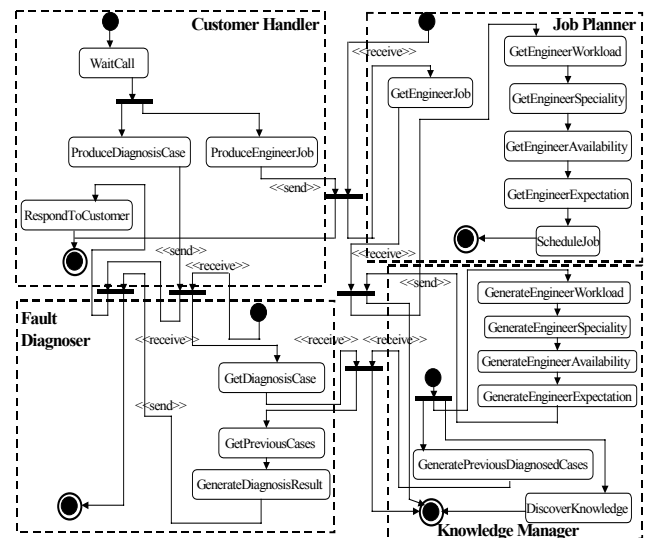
Customer Handler

WaitCall

ProduceDiagnosisCase

ProduceEngineerJob

<<send>>

RespondToCustomer

<<send>>

<<receive>>

Job Planner

<<receive>>

GetEngineerJob

GetEngineerWorkload

GetEngineerSpeciality

GetEngineerAvailability

GetEngineerExpectation

ScheduleJob

<<receive>>

<<send>>

Fault Diagnoser

<<receive>>

<<receive>>

<<receive>>

GetDiagnosisCase

<<send>>

GetPreviousCases

GenerateDiagnosisResult

GenerateEngineerWorkload

GenerateEngineerSpeciality

GenerateEngineerAvailability

GenerateEngineerExpectation

GeneratePreviousDiagnosedCases

DiscoverKnowledge

Knowledge Manager